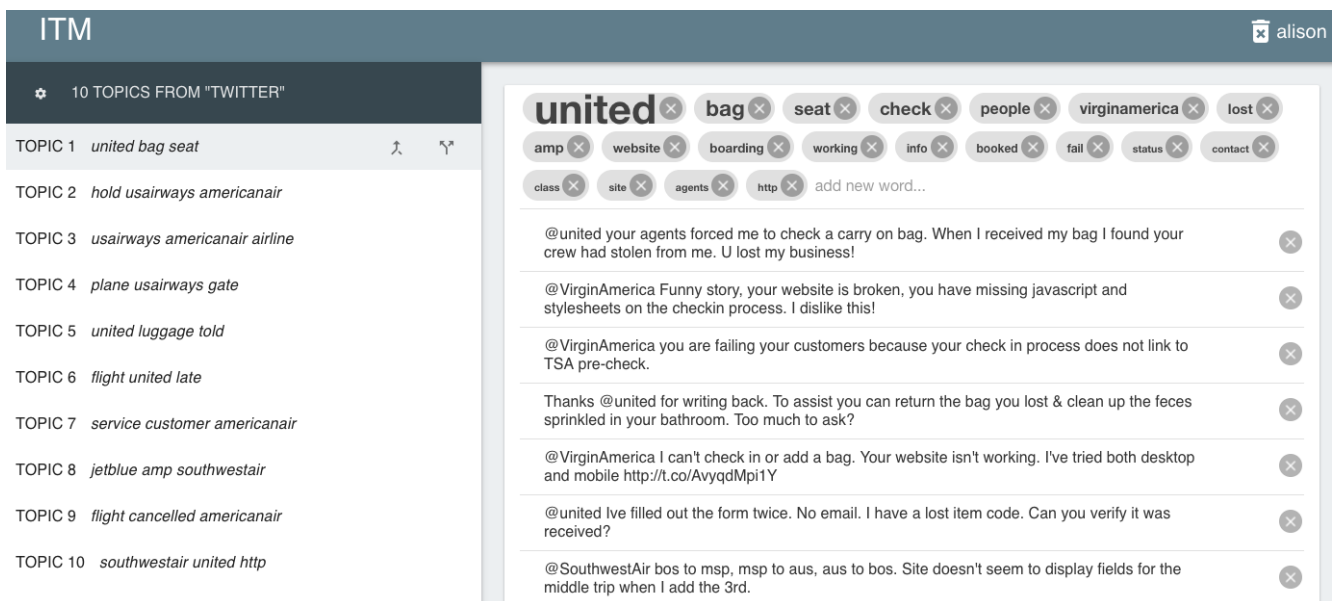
ITM

alison

10 TOPICS FROM "TWITTER"

TOPIC 1 *united bag seat*

TOPIC 2 *hold usairways americanair*

TOPIC 3 *usairways americanair airline*

TOPIC 4 *plane usairways gate*

TOPIC 5 *united luggage told*

TOPIC 6 *flight united late*

TOPIC 7 *service customer americanair*

TOPIC 8 *jetblue amp southwestair*

TOPIC 9 *flight cancelled americanair*

TOPIC 10 *southwestair united http*

united bag seat check people virginamerica lost amp website boarding working info booked fail status contact class site agents http add new word...

@united your agents forced me to check a carry on bag. When I received my bag I found your crew had stolen from me. U lost my business!

@VirginAmerica Funny story, your website is broken, you have missing javascript and stylesheets on the checkin process. I dislike this!

@VirginAmerica you are failing your customers because your check in process does not link to TSA pre-check.

Thanks @united for writing back. To assist you can return the bag you lost & clean up the feces sprinkled in your bathroom. Too much to ask?

@VirginAmerica I can't check in or add a bag. Your website isn't working. I've tried both desktop and mobile http://t.co/AvyqdMpi1Y

@united Ive filled out the form twice. No email. I have a lost item code. Can you verify it was received?

@SouthwestAir bos to msp, msp to aus, aus to bos. Site doesn't seem to display fields for the middle trip when I add the 3rd.